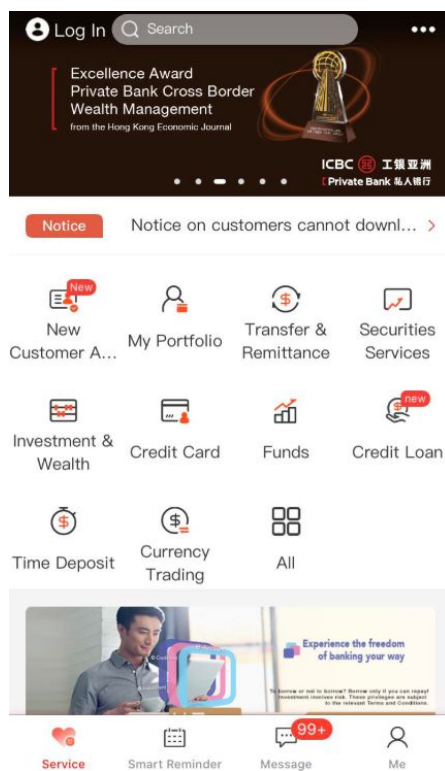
Log In
Search
•••

Excellence Award
Private Bank Cross Border Wealth Management
from the Hong Kong Economic Journal

ICBC 工银亚洲
Private Bank 私人银行

Notice
Notice on customers cannot downl...

New
New Customer A...
My Portfolio
Transfer & Remittance
Securities Services

Investment & Wealth
Credit Card
Funds
new
Credit Loan

Time Deposit
Currency Trading
All

Experience the freedom of banking your way
To borrow or not to borrow? Borrow only if you can repay! Investment involves risk. These privileges are subject to the relevant Terms and Conditions.

Service
Smart Reminder
99+
Message
Me